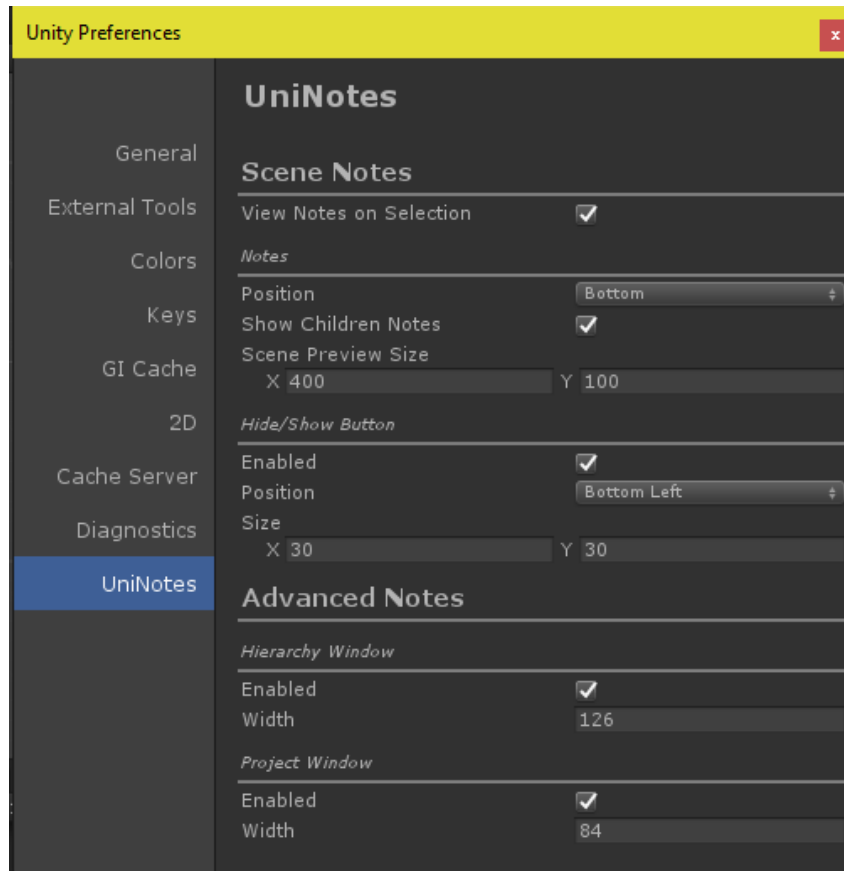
Unity Preferences

x

General
External Tools
Colors
Keys
GI Cache
2D
Cache Server
Diagnostics
UniNotes

UniNotes

Scene Notes

View Notes on Selection

Notes

Position Bottom
Show Children Notes
Scene Preview Size
X 400 Y 100

Hide/Show Button

Enabled
Position Bottom Left
Size
X 30 Y 30

Advanced Notes

Hierarchy Window

Enabled
Width 126

Project Window

Enabled
Width 84